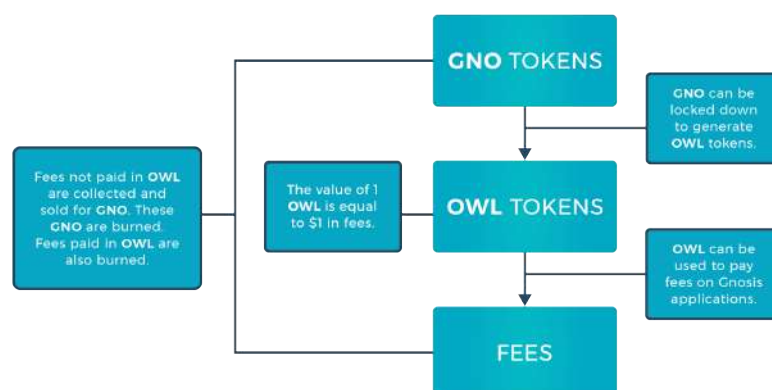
GNO TOKENS

GNO can be locked down to generate OWL tokens.

Fees not paid in OWL are collected and sold for GNO. These GNO are burned. Fees paid in OWL are also burned.

The value of 1 OWL is equal to $1 in fees.

OWL TOKENS

OWL can be used to pay fees on Gnosis applications.

FEES